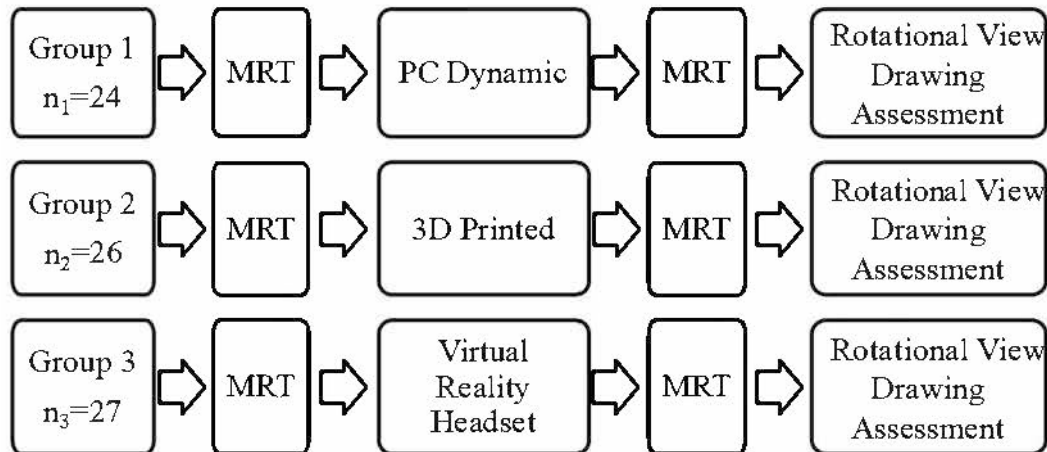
Group 1
$n_1$=24

MRT

PC Dynamic

MRT

Rotational View Drawing Assessment

Group 2
$n_2$=26

MRT

3D Printed

MRT

Rotational View Drawing Assessment

Group 3
$n_3$=27

MRT

Virtual Reality Headset

MRT

Rotational View Drawing Assessment